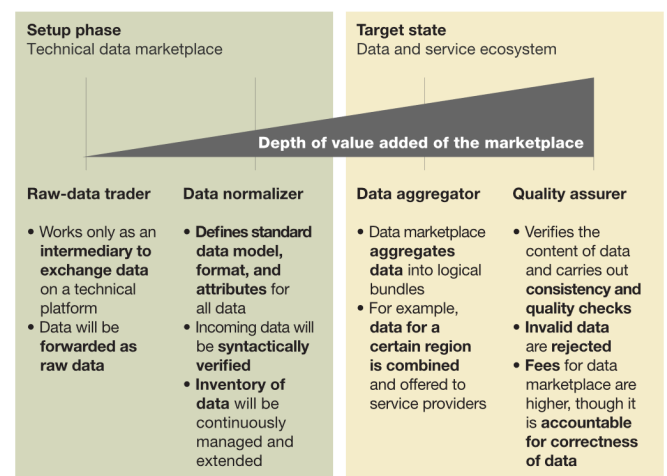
Setup phase
Technical data marketplace

Target state
Data and service ecosystem

Depth of value added of the marketplace

Raw-data trader

- Works only as an intermediary to exchange data on a technical platform
- Data will be forwarded as raw data

Data normalizer

- Defines standard data model, format, and attributes for all data
- Incoming data will be syntactically verified
- Inventory of data will be continuously managed and extended

Data aggregator

- Data marketplace aggregates data into logical bundles
- For example, data for a certain region is combined and offered to service providers

Quality assurer

- Verifies the content of data and carries out consistency and quality checks
- Invalid data are rejected
- Fees for data marketplace are higher, though it is accountable for correctness of data